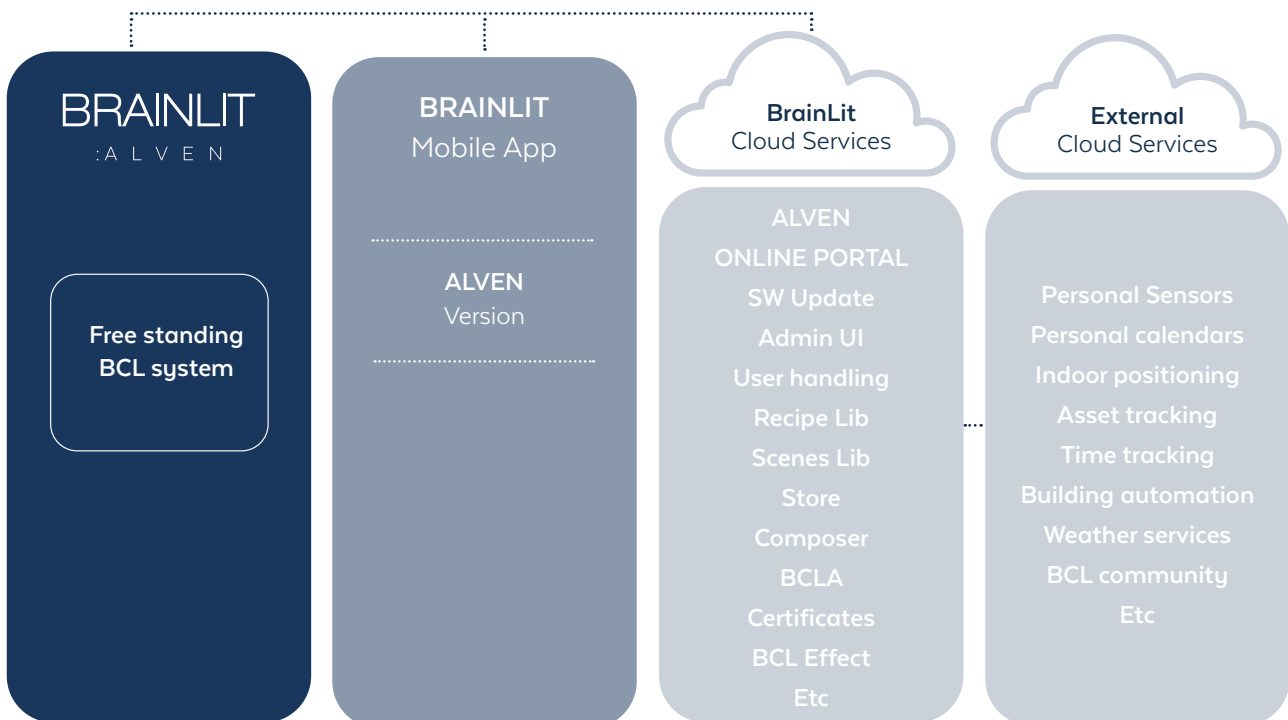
BRAINLIT
:ALVEN

Free standing BCL system

BRAINLIT
Mobile App

ALVEN
Version

BrainLit
Cloud Services

ALVEN
ONLINE PORTAL
SW Update
Admin UI
User handling
Recipe Lib
Scenes Lib
Store
Composer
BCLA
Certificates
BCL Effect
Etc

External
Cloud Services

Personal Sensors
Personal calendars
Indoor positioning
Asset tracking
Time tracking
Building automation
Weather services
BCL community
Etc